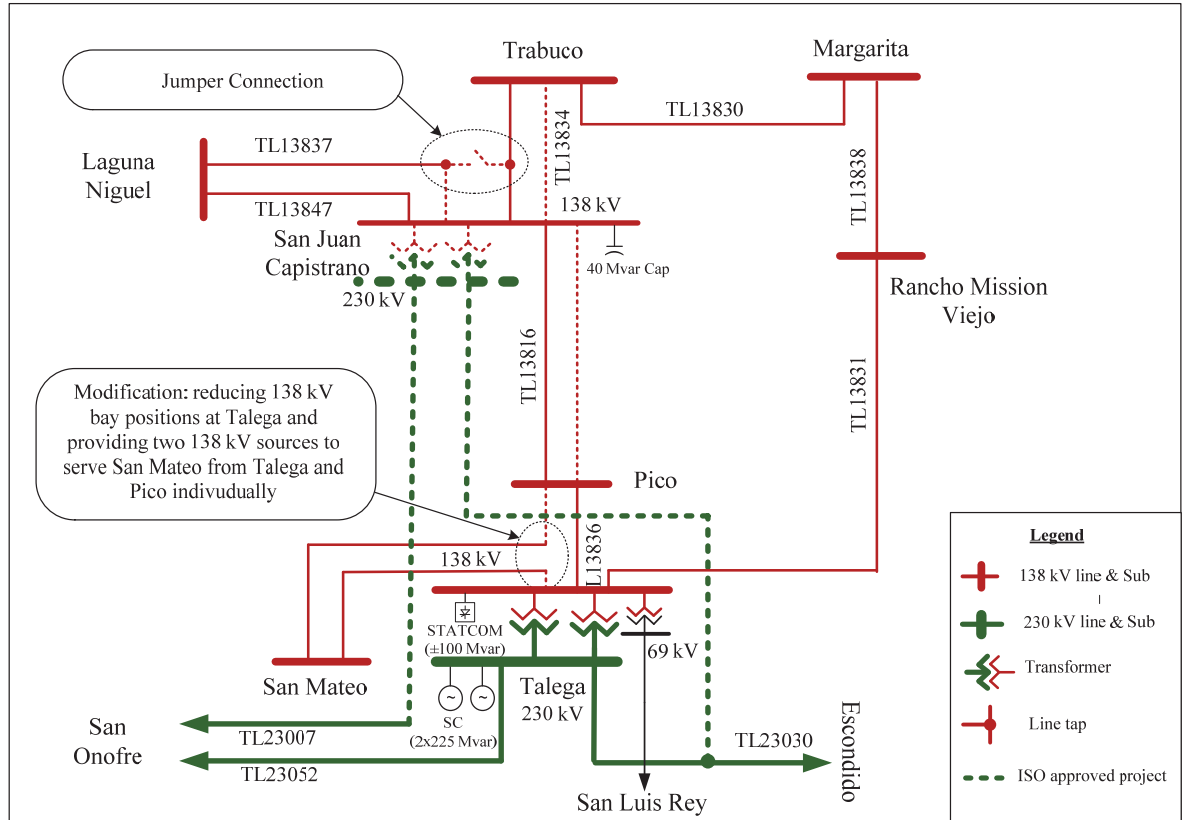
Jumper Connection

Trabuco

Margarita

TL13834

TL13830

Laguna Niguel

TL13837

TL13847

TL13838

138 kV

San Juan Capistrano

40 Mvar Cap

230 kV

Rancho Mission Viejo

TL13816

TL13831

Modification: reducing 138 kV bay positions at Talega and providing two 138 kV sources to serve San Mateo from Talega and Pico indivudually

Pico

138 kV

TL13836

STATCOM ($\pm$100 Mvar)

69 kV

San Mateo

Talega 230 kV

SC (2x225 Mvar)

San Onofre

TL23007

TL23052

TL23030

Escondido

San Luis Rey

Legend

138 kV line & Sub

230 kV line & Sub

Transformer

Line tap

ISO approved project